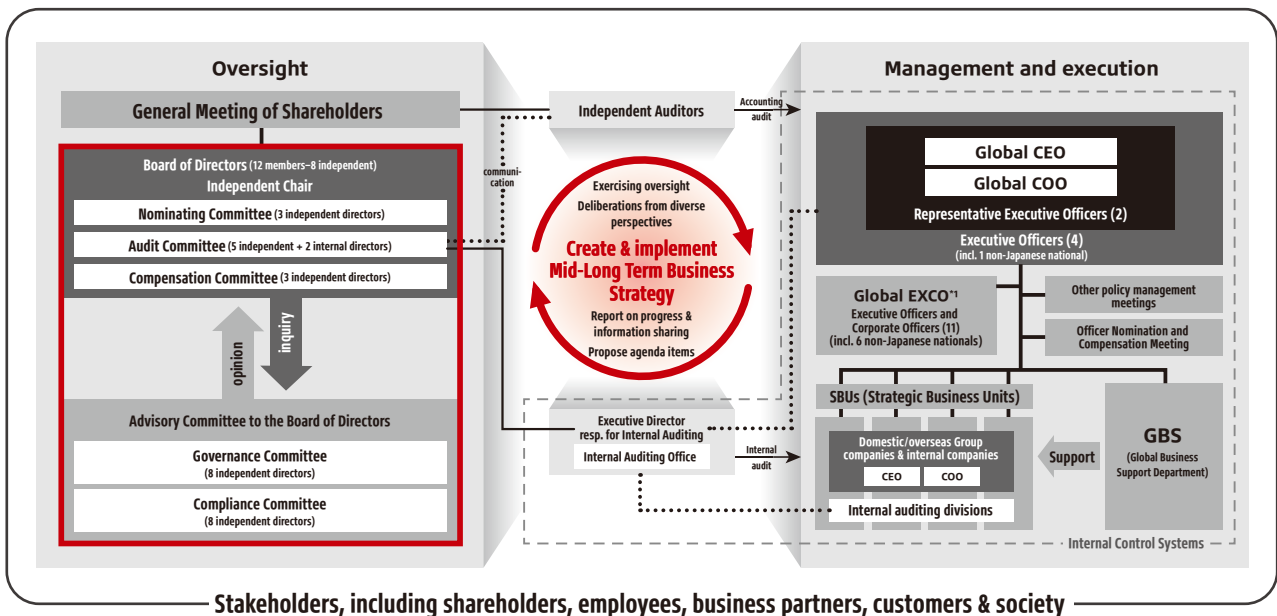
Oversight

General Meeting of Shareholders

Board of Directors (12 members–8 independent)
Independent Chair

Nominating Committee (3 independent directors)

Audit Committee (5 independent + 2 internal directors)

Compensation Committee (3 independent directors)

opinion

inquiry

Advisory Committee to the Board of Directors

Governance Committee
(8 independent directors)

Compliance Committee
(8 independent directors)

communication

Independent Auditors

Accounting audit

Exercising oversight
Deliberations from diverse perspectives

Create & implement Mid-Long Term Business Strategy

Report on progress & information sharing
Propose agenda items

Executive Director resp. for Internal Auditing

Internal Auditing Office

Internal audit

Management and execution

Global CEO

Global COO

Representative Executive Officers (2)

Executive Officers (4)
(incl. 1 non-Japanese national)

Global EXCO*1
Executive Officers and Corporate Officers (11)
(incl. 6 non-Japanese nationals)

Other policy management meetings

Officer Nomination and Compensation Meeting

SBUs (Strategic Business Units)

Domestic/overseas Group companies & internal companies

CEO

COO

Internal auditing divisions

Support

GBS
(Global Business Support Department)

Internal Control Systems

Stakeholders, including shareholders, employees, business partners, customers & society